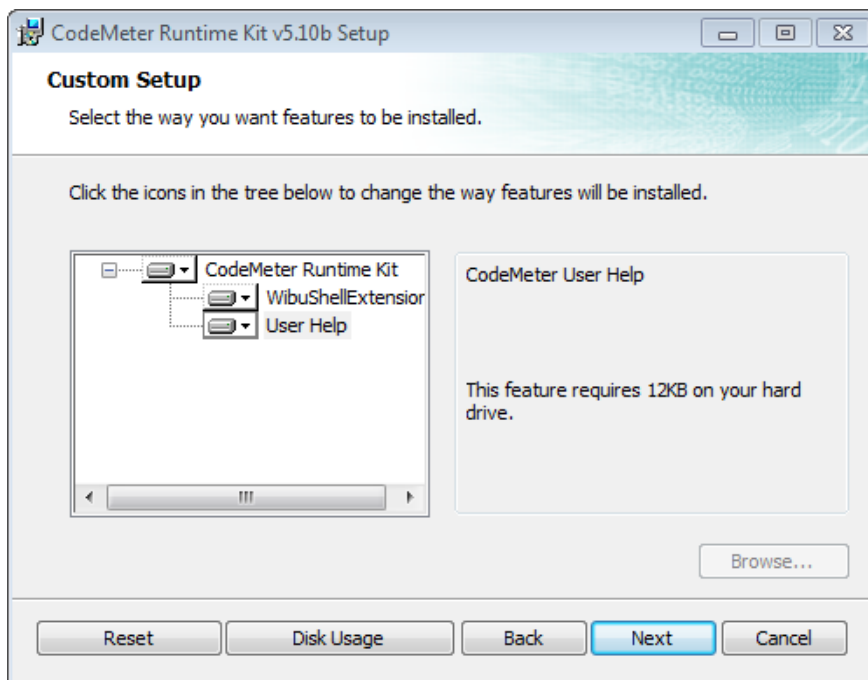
CodeMeter Runtime Kit v5.10b Setup

Custom Setup

Select the way you want features to be installed.

Click the icons in the tree below to change the way features will be installed.

CodeMeter Runtime Kit
WibuShellExtensior
User Help

CodeMeter User Help

This feature requires 12KB on your hard drive.

Browse...

Reset
Disk Usage
Back
Next
Cancel